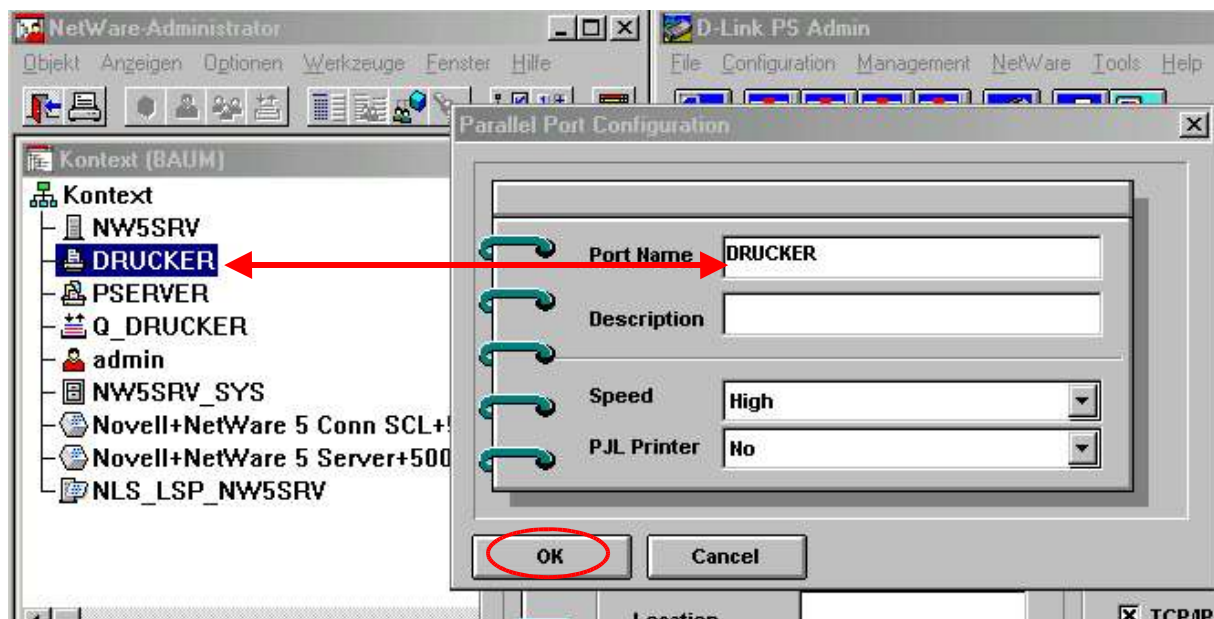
NetWare-Administrator

Objekt Anzeigen Optionen Werkzeuge Fenster Hilfe

Kontext (BAUM)

Kontext
NW5SRV
DRUCKER
PSERVER
Q_DRUCKER
admin
NW5SRV_SYS
Novell+NetWare 5 Conn SCL+
Novell+NetWare 5 Server+500
NLS_LSP_NW5SRV

D-Link PS Admin

File Configuration Management NetWare Tools Help

Parallel Port Configuration

Port Name DRUCKER
Description
Speed High
PJL Printer No

OK Cancel

Location

TCP/IP